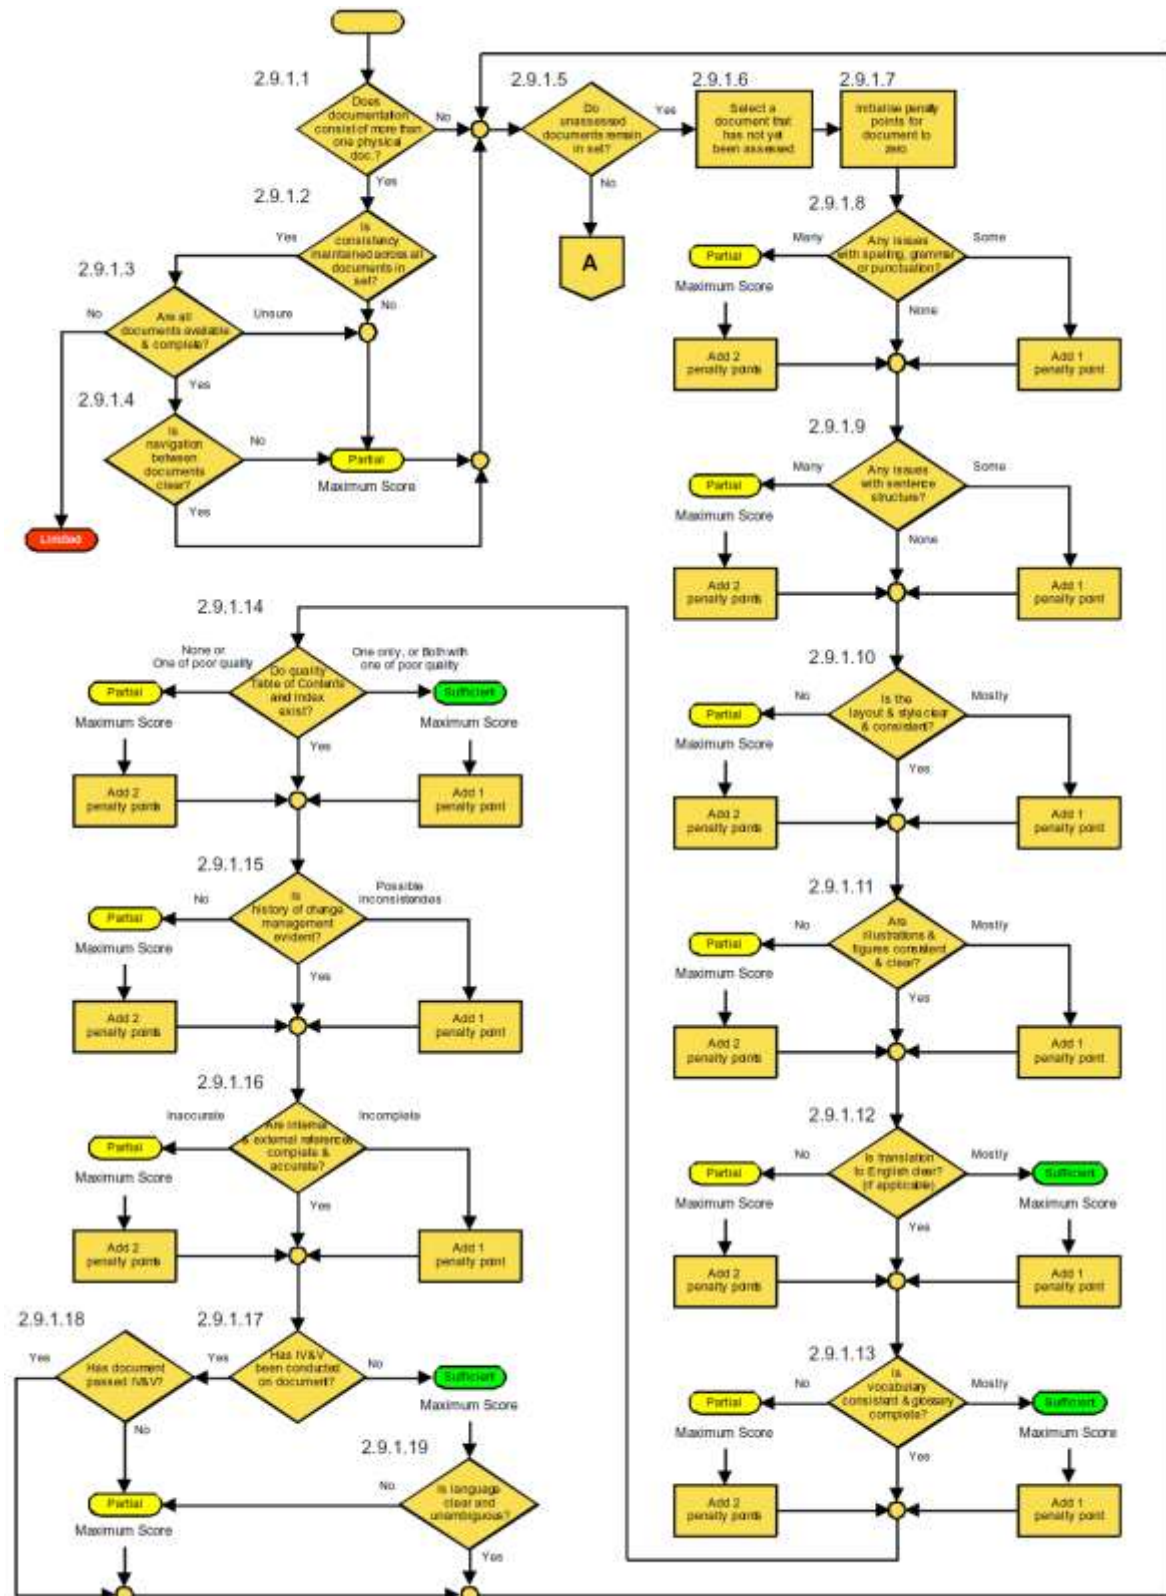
2.9.1.1
Does documentation consist of more than one physical doc.?
No
Yes

2.9.1.2
Is consistency maintained across all documents in set?
Yes
No

2.9.1.3
Are all documents available & complete?
No
Unsure
Yes

2.9.1.4
Is navigation between documents clear?
No
Yes
Partial
Maximum Score
Limited

2.9.1.5
Do unassessed documents remain in set?
Yes
No
A

2.9.1.6
Select a document that has not yet been assessed

2.9.1.7
Initialise penalty points for document to zero

2.9.1.8
Any issues with spelling, grammar or punctuation?
Many
Some
None
Partial
Maximum Score
Add 2 penalty points
Add 1 penalty point

2.9.1.9
Any issues with sentence structure?
Many
Some
None
Partial
Maximum Score
Add 2 penalty points
Add 1 penalty point

2.9.1.10
Is the layout & style clear & consistent?
No
Mostly
Yes
Partial
Maximum Score
Add 2 penalty points
Add 1 penalty point

2.9.1.11
Are illustrations & figures consistent & clear?
No
Mostly
Yes
Partial
Maximum Score
Add 2 penalty points
Add 1 penalty point

2.9.1.12
Is translation to English clear? (if applicable)
No
Mostly
Yes
Partial
Maximum Score
Sufficient
Maximum Score
Add 2 penalty points
Add 1 penalty point

2.9.1.13
Is vocabulary consistent & glossary complete?
No
Mostly
Yes
Partial
Maximum Score
Sufficient
Maximum Score
Add 2 penalty points
Add 1 penalty point

2.9.1.14
Do quality Table of Contents and Index exist?
None or One of poor quality
One only, or Both with one of poor quality
Yes
Partial
Maximum Score
Sufficient
Maximum Score
Add 2 penalty points
Add 1 penalty point

2.9.1.15
Is history of change management evident?
No
Possible inconsistencies
Yes
Partial
Maximum Score
Add 2 penalty points
Add 1 penalty point

2.9.1.16
Are internal & external references complete & accurate?
Inaccurate
Incomplete
Yes
Partial
Maximum Score
Add 2 penalty points
Add 1 penalty point

2.9.1.18
Has document passed IV&V?
Yes
No
Partial
Maximum Score

2.9.1.17
Has IV&V been conducted on document?
Yes
No
Sufficient
Maximum Score

2.9.1.19
Is language clear and unambiguous?
No
Yes